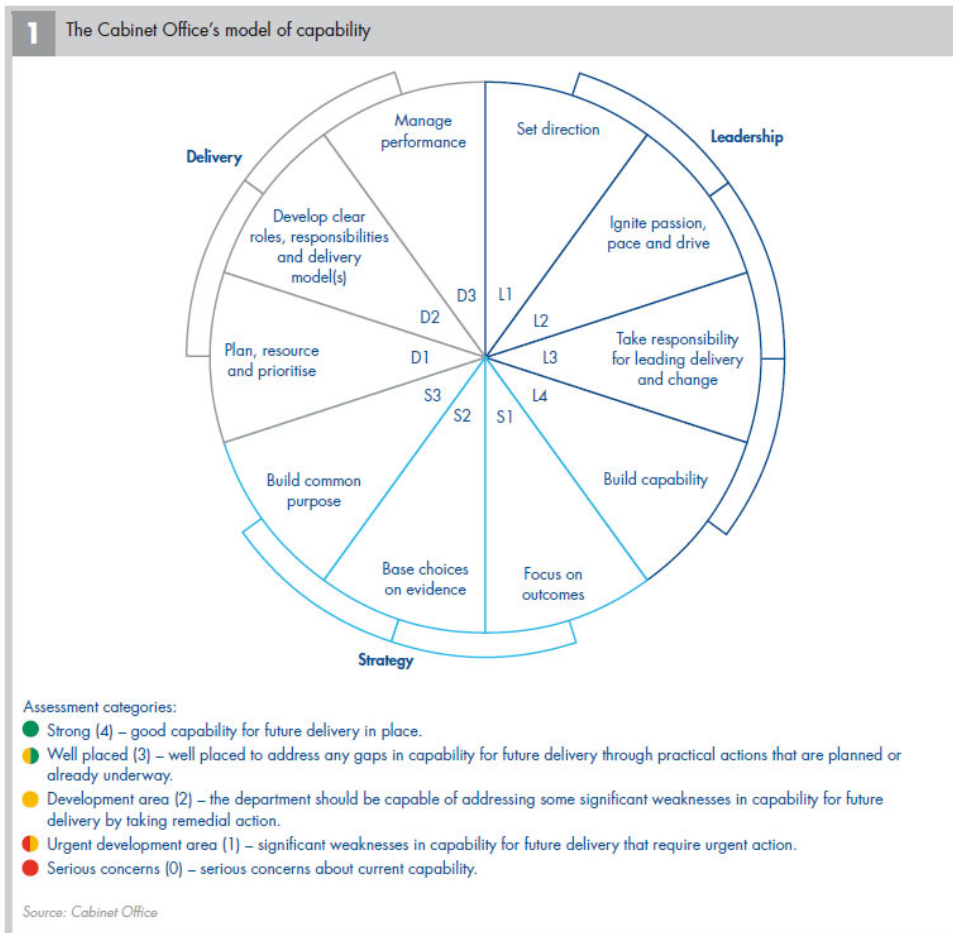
1 The Cabinet Office's model of capability

Delivery

Leadership

Strategy

Manage performance

Set direction

Ignite passion, pace and drive

Take responsibility for leading delivery and change

Build capability

Focus on outcomes

Base choices on evidence

Build common purpose

Plan, resource and prioritise

Develop clear roles, responsibilities and delivery model(s)

D3 L1

D2 L2

D1 L3

S3 L4

S2 S1

Assessment categories:
Strong (4) – good capability for future delivery in place.
Well placed (3) – well placed to address any gaps in capability for future delivery through practical actions that are planned or already underway.
Development area (2) – the department should be capable of addressing some significant weaknesses in capability for future delivery by taking remedial action.
Urgent development area (1) – significant weaknesses in capability for future delivery that require urgent action.
Serious concerns (0) – serious concerns about current capability.

Source: Cabinet Office